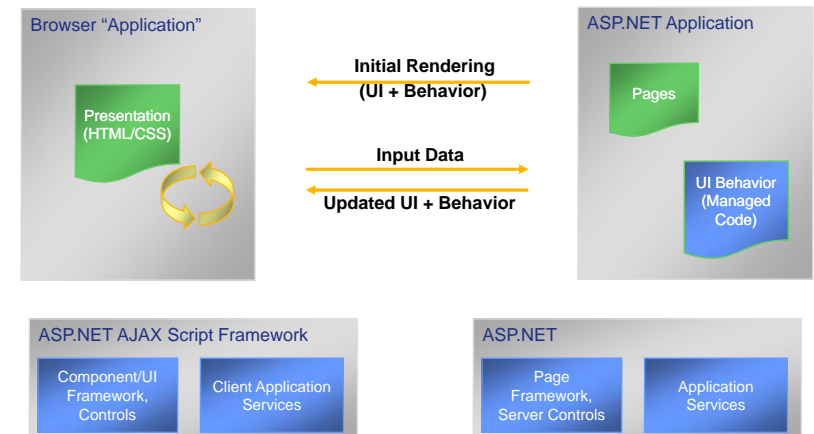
Browser “Application”

Presentation (HTML/CSS)

Initial Rendering (UI + Behavior)

Input Data

Updated UI + Behavior

ASP.NET Application

Pages

UI Behavior (Managed Code)

ASP.NET AJAX Script Framework

Component/UI Framework, Controls

Client Application Services

ASP.NET

Page Framework, Server Controls

Application Services